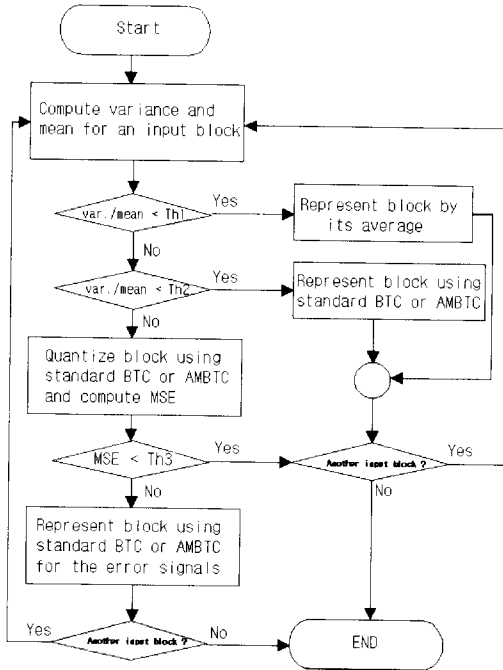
Start

Compute variance and mean for an input block

var./mean < Th1

Yes

Represent block by its average

No

var./mean < Th2

Yes

Represent block using standard BTC or AMBTC

No

Quantize block using standard BTC or AMBTC and compute MSE

MSE < Th3

Yes

Another input block ?

Yes

No

No

Represent block using standard BTC or AMBTC for the error signals

Yes

Another input block ?

No

END